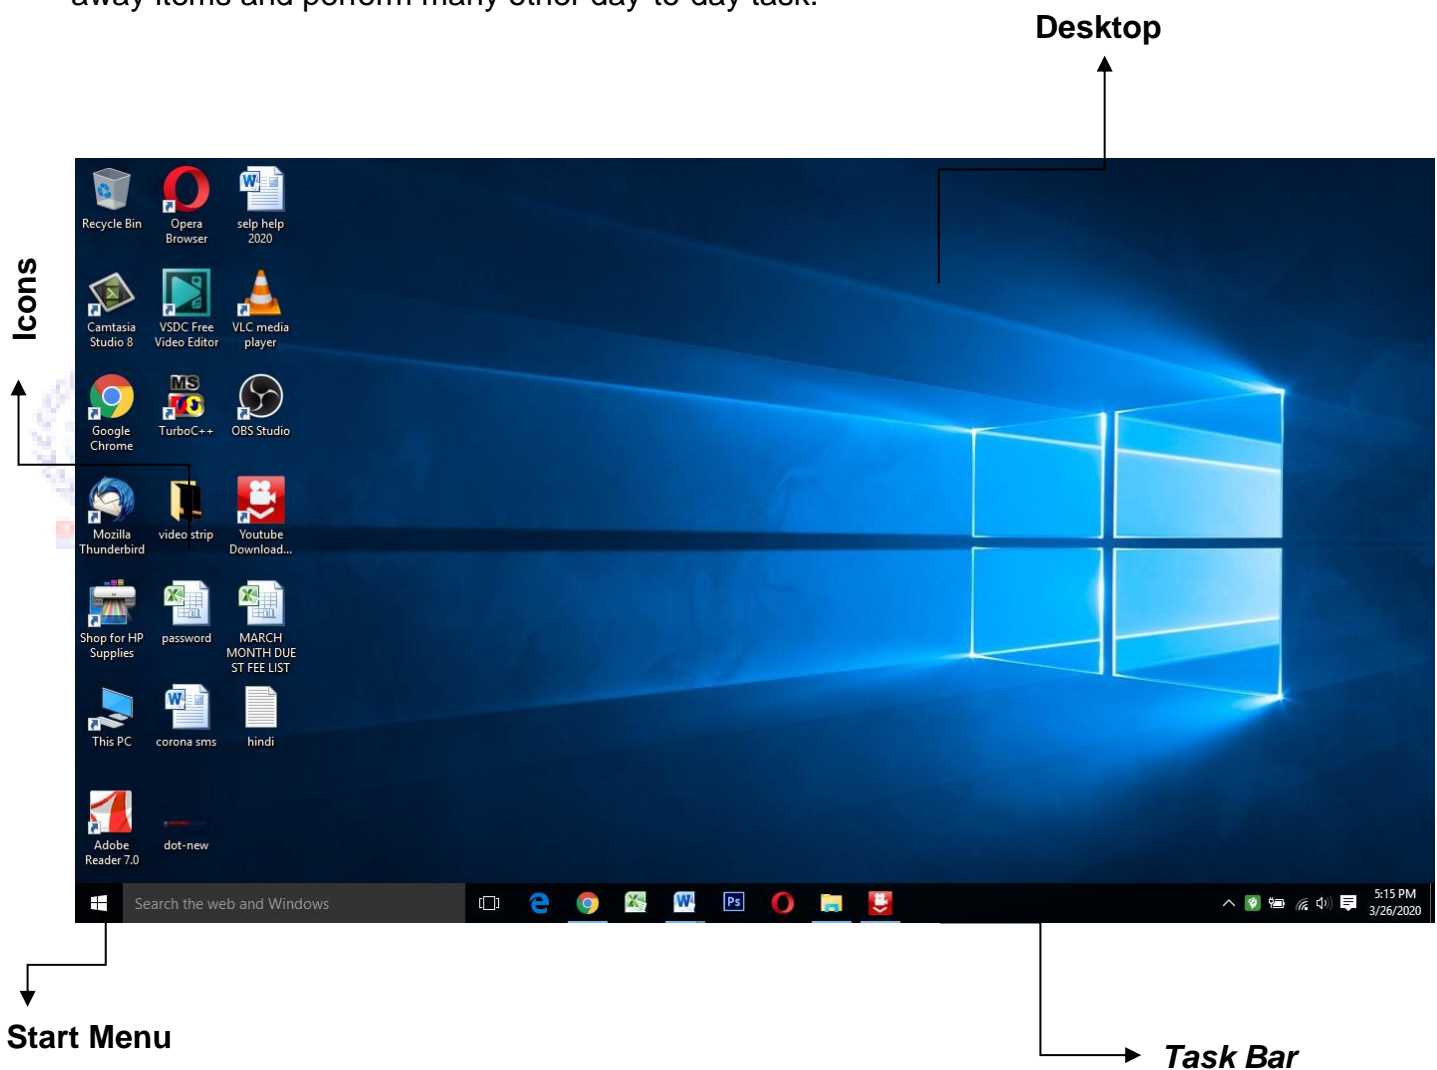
away items and perform many other day-to-day task.

Desktop

Icons

Recycle Bin
Opera Browser
selp help 2020
Camtasia Studio 8
VSDC Free Video Editor
VLC media player
Google Chrome
TurboC++
OBS Studio
Mozilla Thunderbird
video strip
Youtube Download...
Shop for HP Supplies
password
MARCH MONTH DUE ST FEE LIST
This PC
corona sms
hindi
Adobe Reader 7.0
dot-new

Search the web and Windows

5:15 PM
3/26/2020

Start Menu

Task Bar